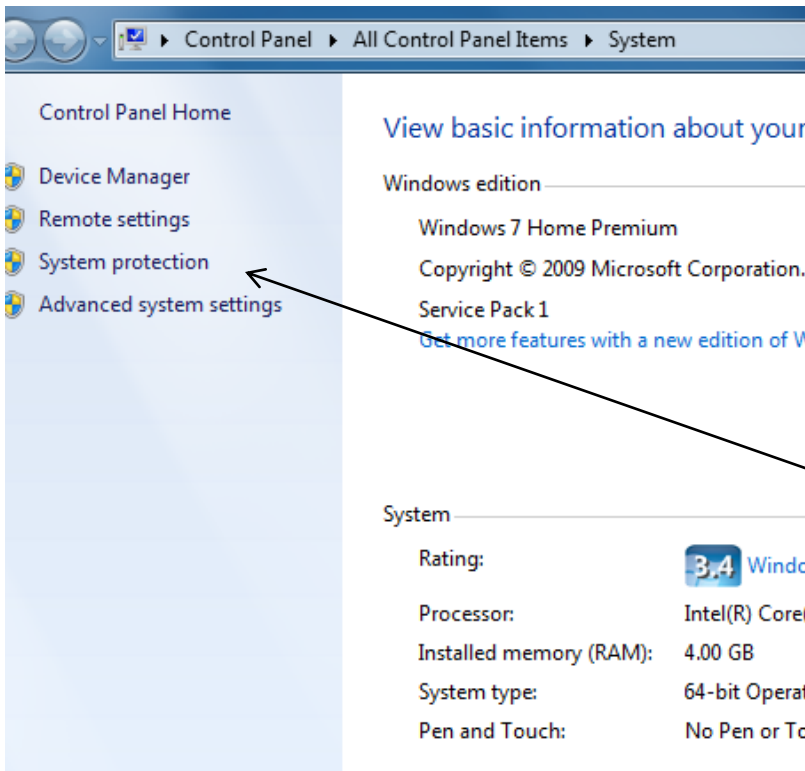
Control Panel ▸ All Control Panel Items ▸ System

Control Panel Home

Device Manager
Remote settings
System protection
Advanced system settings

View basic information about your

Windows edition

Windows 7 Home Premium
Copyright © 2009 Microsoft Corporation.
Service Pack 1
Get more features with a new edition of W

System

| Rating: | 3.4 Windo |
|---|---|
| Processor: | Intel(R) Core |
| Installed memory (RAM): | 4.00 GB |
| System type: | 64-bit Operat |
| Pen and Touch: | No Pen or To |